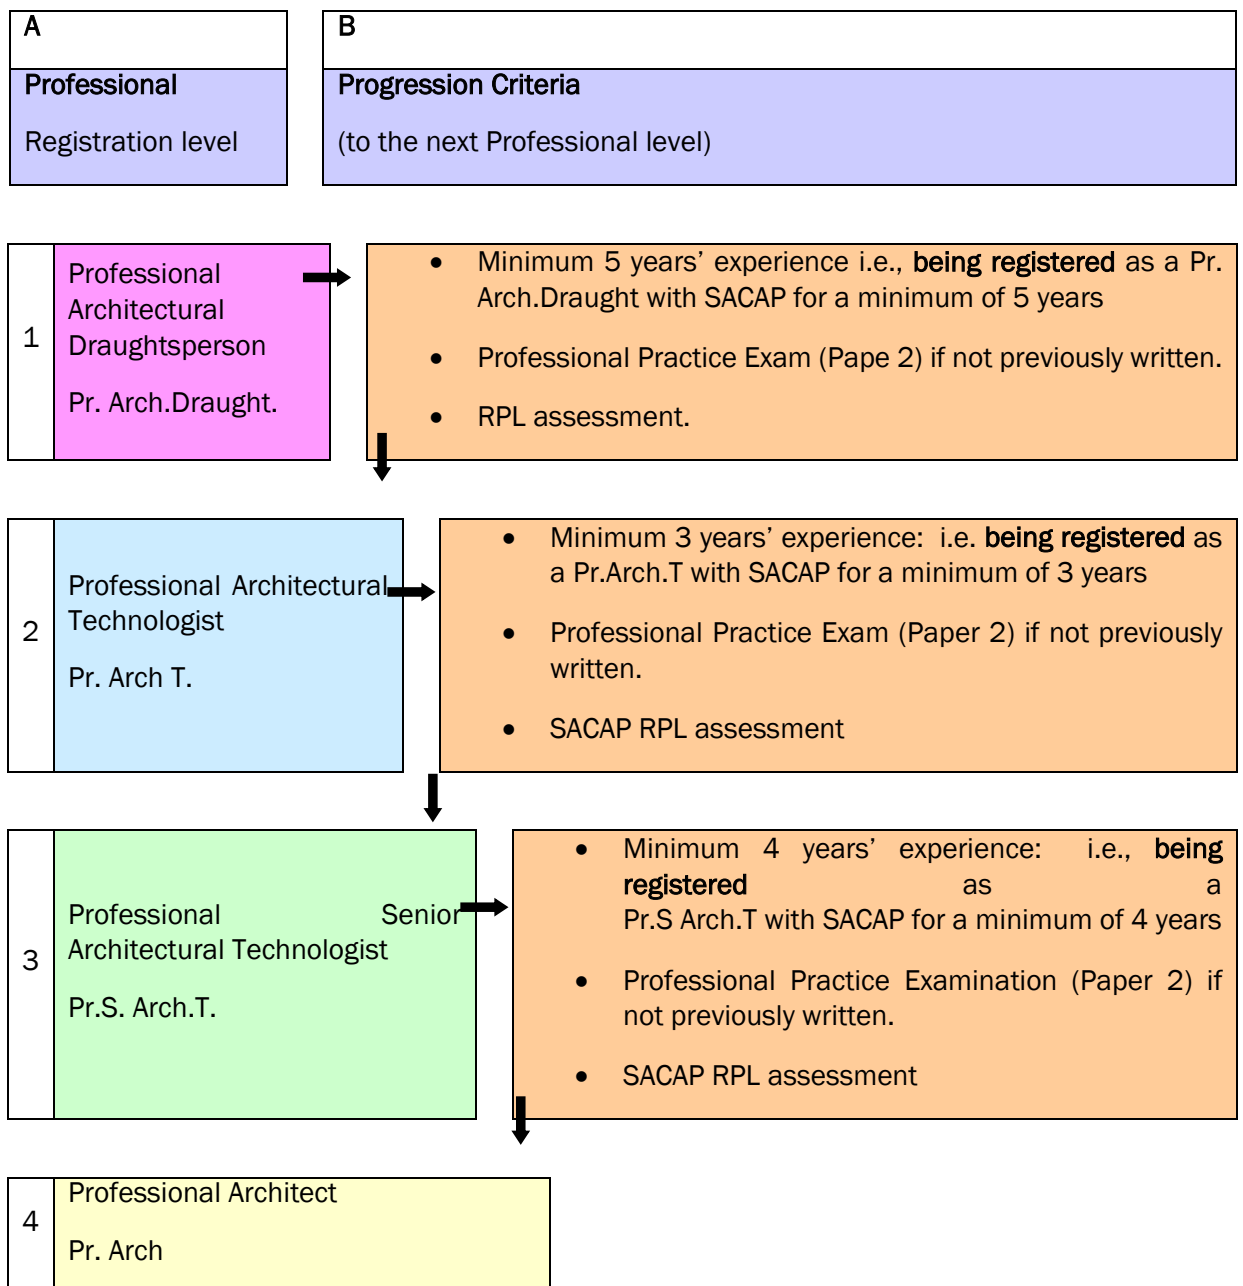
A

Professional

Registration level

B

Progression Criteria

(to the next Professional level)

1

Professional Architectural Draughtsperson

Pr. Arch.Draught.

- Minimum 5 years' experience i.e., being registered as a Pr. Arch.Draught with SACAP for a minimum of 5 years
- Professional Practice Exam (Pape 2) if not previously written.
- RPL assessment.

2

Professional Architectural Technologist

Pr. Arch T.

- Minimum 3 years' experience: i.e. being registered as a Pr.Arch.T with SACAP for a minimum of 3 years
- Professional Practice Exam (Paper 2) if not previously written.
- SACAP RPL assessment

3

Professional Senior Architectural Technologist

Pr.S. Arch.T.

- Minimum 4 years' experience: i.e., being registered as a Pr.S Arch.T with SACAP for a minimum of 4 years
- Professional Practice Examination (Paper 2) if not previously written.
- SACAP RPL assessment

4

Professional Architect

Pr. Arch